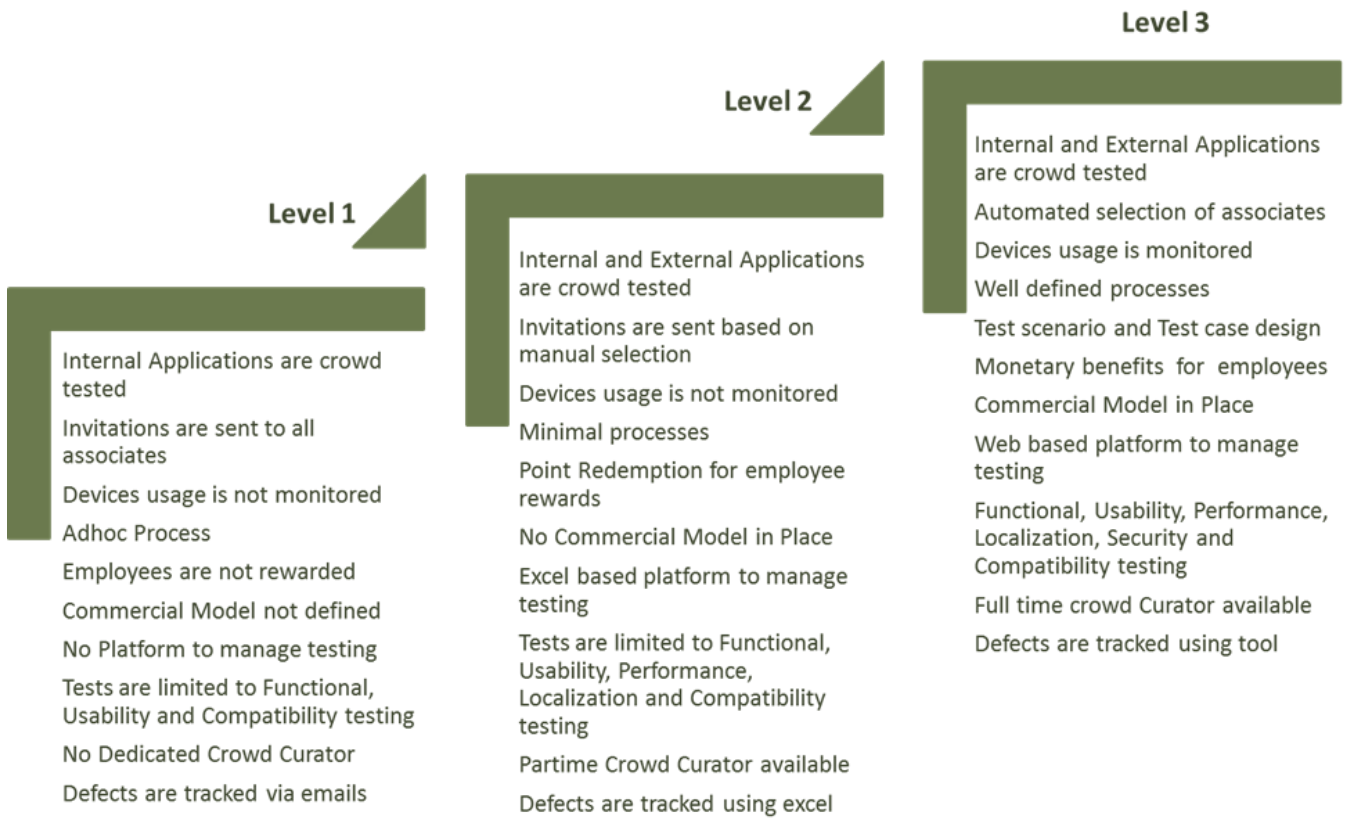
Level 1

Internal Applications are crowd tested

Invitations are sent to all associates

Devices usage is not monitored

Adhoc Process

Employees are not rewarded

Commercial Model not defined

No Platform to manage testing

Tests are limited to Functional, Usability and Compatibility testing

No Dedicated Crowd Curator

Defects are tracked via emails

Level 2

Internal and External Applications are crowd tested

Invitations are sent based on manual selection

Devices usage is not monitored

Minimal processes

Point Redemption for employee rewards

No Commercial Model in Place

Excel based platform to manage testing

Tests are limited to Functional, Usability, Performance, Localization and Compatibility testing

Partime Crowd Curator available

Defects are tracked using excel

Level 3

Internal and External Applications are crowd tested

Automated selection of associates

Devices usage is monitored

Well defined processes

Test scenario and Test case design

Monetary benefits for employees

Commercial Model in Place

Web based platform to manage testing

Functional, Usability, Performance, Localization, Security and Compatibility testing

Full time crowd Curator available

Defects are tracked using tool